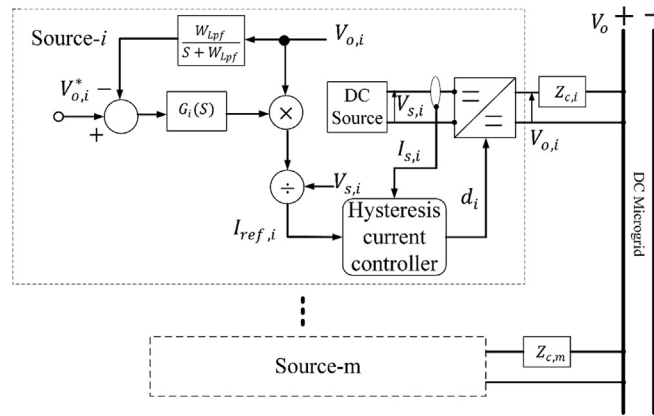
Source-$i$

$\frac{W_{Lpf}}{S+W_{Lpf}}$

$V_{o,i}$

$V_{o,i}^{*}$

$-$

$+$

$G_i(S)$

$\times$

DC Source

$V_{s,i}$

$Z_{c,i}$

$V_{o,i}$

$I_{s,i}$

$\div$

$V_{s,i}$

$d_i$

$I_{ref,i}$

Hysteresis current controller

$V_o$ $+$ $-$

DC Microgrid

Source-m

$Z_{c,m}$